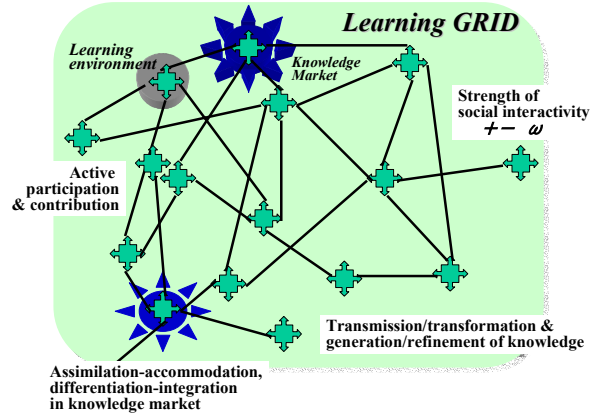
Learning GRID

Learning environment

Knowledge Market

Strength of social interactivity

$+-\ \omega$

Active participation & contribution

Transmission/transformation & generation/refinement of knowledge

Assimilation-accommodation, differentiation-integration in knowledge market